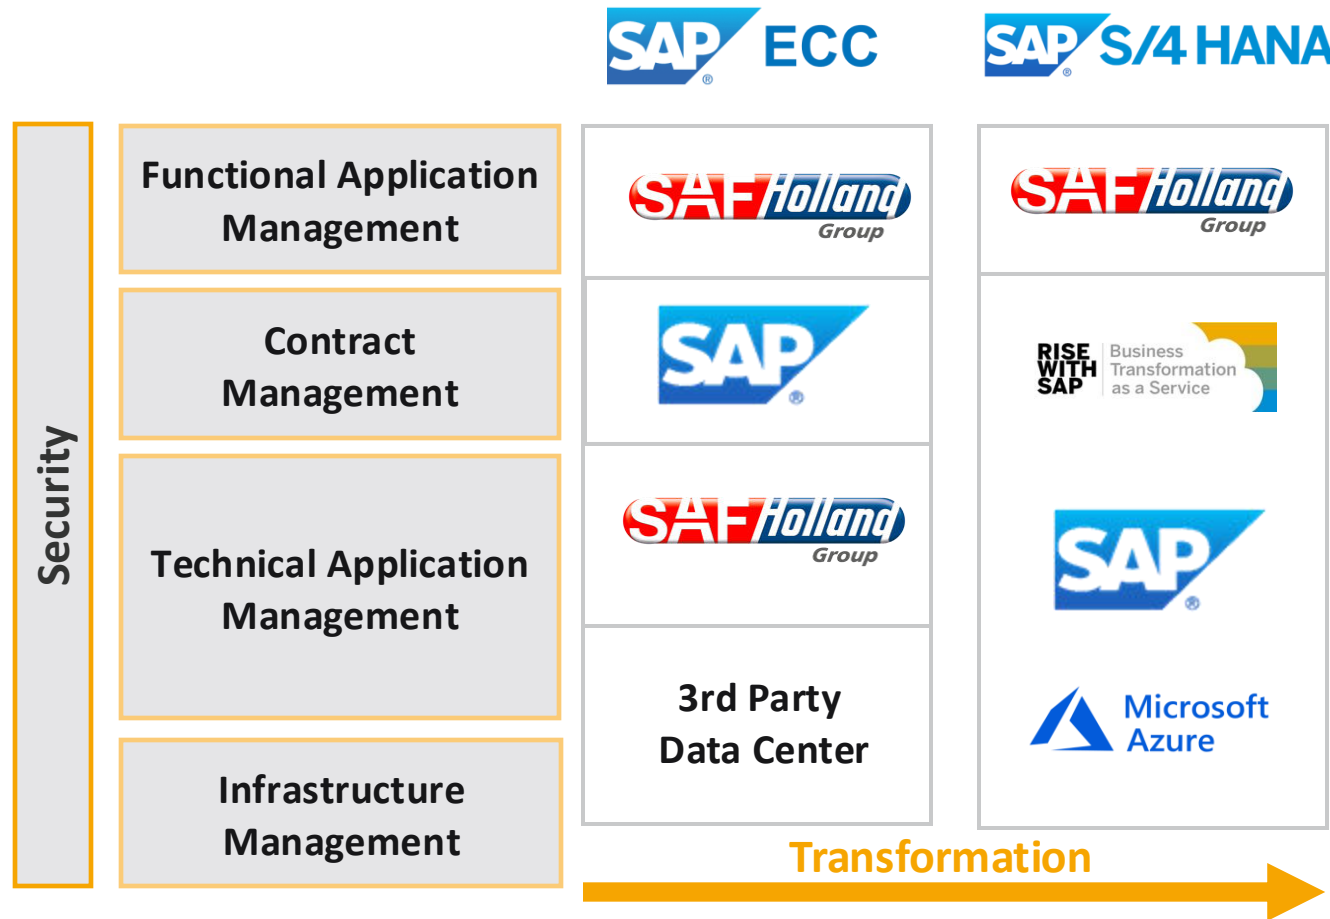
SAP® ECC

SAP® S/4 HANA

Security

Functional Application Management

Contract Management

Technical Application Management

Infrastructure Management

SAF Holland Group

SAP®

SAF Holland Group

3rd Party Data Center

SAF Holland Group

RISE WITH SAP Business Transformation as a Service

SAP®

Microsoft Azure

Transformation